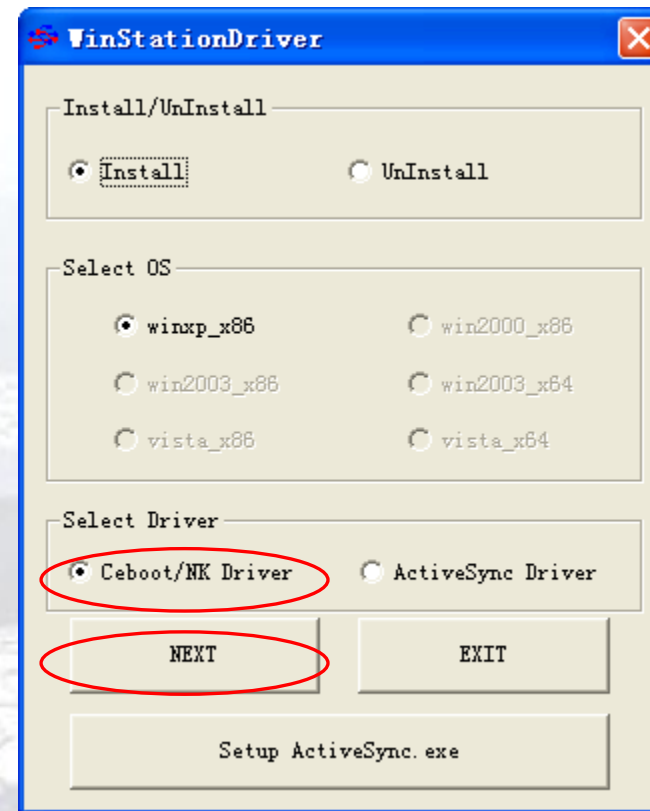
WinStationDriver

Install/UnInstall

Install

UnInstall

Select OS

winxp_x86

win2000_x86

win2003_x86

win2003_x64

vista_x86

vista_x64

Select Driver

Ceboot/NK Driver

ActiveSync Driver

NEXT

EXIT

Setup ActiveSync.exe